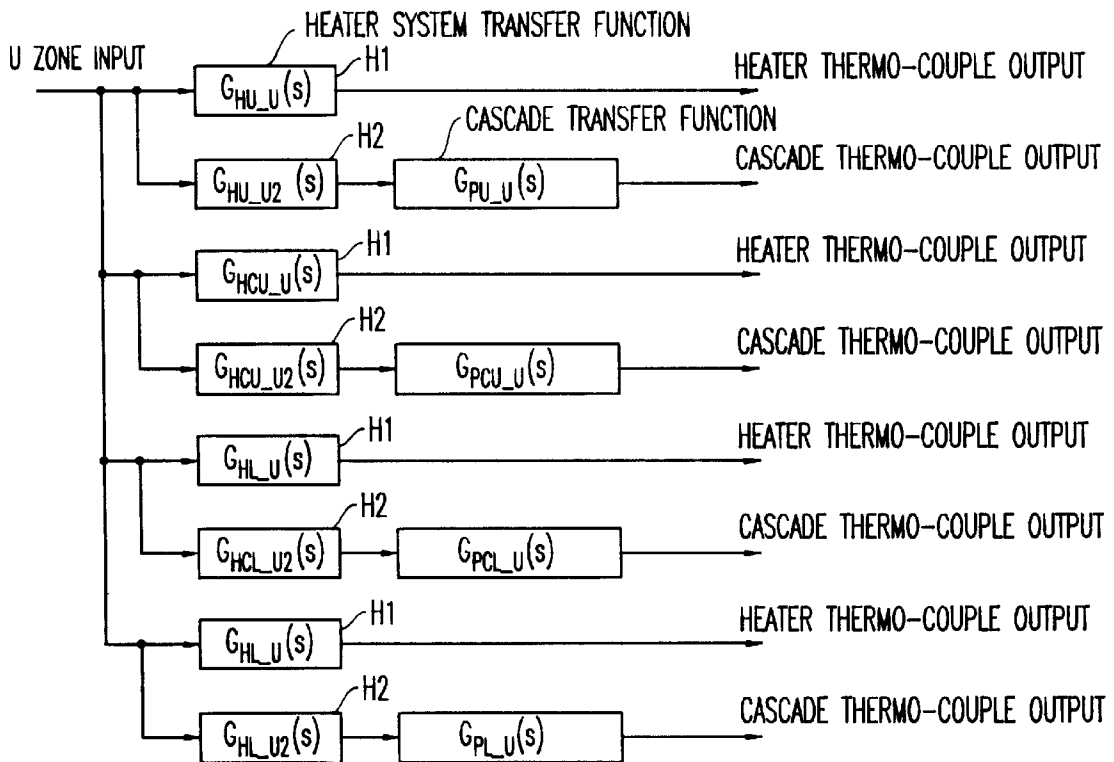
HEATER SYSTEM TRANSFER FUNCTION

U ZONE INPUT

$G_{HU\_U}(s)$ H1 HEATER THERMO-COUPLE OUTPUT

CASCADE TRANSFER FUNCTION

$G_{HU\_U2}(s)$ H2 $G_{PU\_U}(s)$ CASCADE THERMO-COUPLE OUTPUT

$G_{HCU\_U}(s)$ H1 HEATER THERMO-COUPLE OUTPUT

$G_{HCU\_U2}(s)$ H2 $G_{PCU\_U}(s)$ CASCADE THERMO-COUPLE OUTPUT

$G_{HL\_U}(s)$ H1 HEATER THERMO-COUPLE OUTPUT

$G_{HCL\_U2}(s)$ H2 $G_{PCL\_U}(s)$ CASCADE THERMO-COUPLE OUTPUT

$G_{HL\_U}(s)$ H1 HEATER THERMO-COUPLE OUTPUT

$G_{HL\_U2}(s)$ H2 $G_{PL\_U}(s)$ CASCADE THERMO-COUPLE OUTPUT